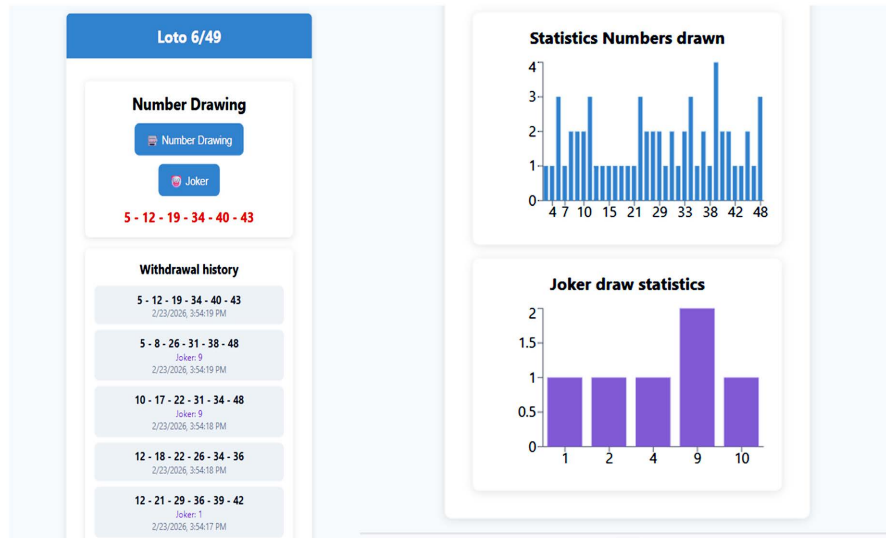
Loto 6/49

Number Drawing

Number Drawing

Joker

5 - 12 - 19 - 34 - 40 - 43

Withdrawal history

5 - 12 - 19 - 34 - 40 - 43
2/23/2026, 3:54:19 PM

5 - 8 - 26 - 31 - 38 - 48
Joker: 9
2/23/2026, 3:54:19 PM

10 - 17 - 22 - 31 - 34 - 48
Joker: 9
2/23/2026, 3:54:18 PM

12 - 18 - 22 - 26 - 34 - 36
2/23/2026, 3:54:18 PM

12 - 21 - 29 - 36 - 39 - 42
Joker: 1
2/23/2026, 3:54:17 PM

Statistics Numbers drawn

4
3
2
1
0
4 7 10 15 21 29 33 38 42 48

Joker draw statistics

2
1.5
1
0.5
0
1 2 4 9 10